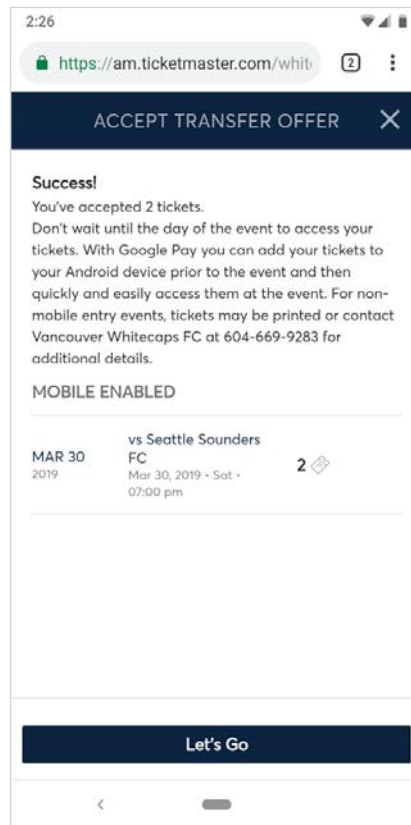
2:26

https://am.ticketmaster.com/whit

2

ACCEPT TRANSFER OFFER

Success!
You've accepted 2 tickets.
Don't wait until the day of the event to access your tickets. With Google Pay you can add your tickets to your Android device prior to the event and then quickly and easily access them at the event. For non-mobile entry events, tickets may be printed or contact Vancouver Whitecaps FC at 604-669-9283 for additional details.

MOBILE ENABLED

MAR 30
2019

vs Seattle Sounders FC
Mar 30, 2019 • Sat • 07:00 pm

2

Let's Go